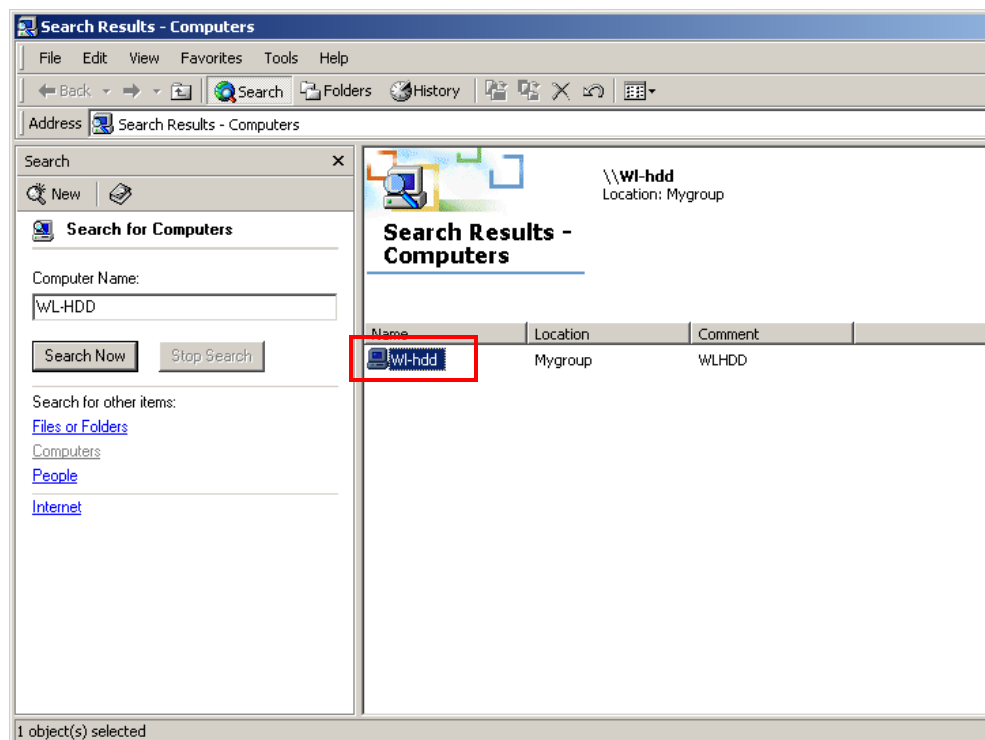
Search Results - Computers

File Edit View Favorites Tools Help

Back Search Folders History

Address Search Results - Computers

Search ×

New

Search for Computers

Computer Name:

WL-HDD

Search Now Stop Search

Search for other items:

Files or Folders

Computers

People

Internet

\\Wl-hdd
Location: Mygroup

Search Results - Computers

| Name | Location | Comment |
|---|---|---|
| Wl-hdd | Mygroup | WLHDD |

1 object(s) selected